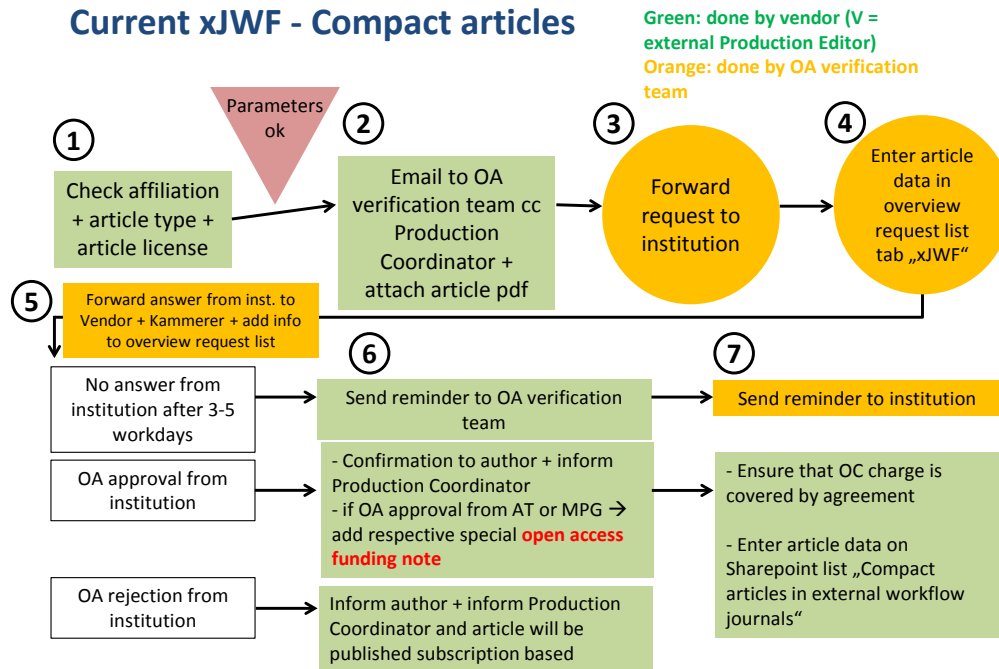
Current xJWF - Compact articles

Green: done by vendor (V = external Production Editor)
Orange: done by OA verification team

Parameters ok

1
Check affiliation + article type + article license

2
Email to OA verification team cc Production Coordinator + attach article pdf

3
Forward request to institution

4
Enter article data in overview request list tab „xJWF“

5
Forward answer from inst. to Vendor + Kammerer + add info to overview request list

No answer from institution after 3-5 workdays

6
Send reminder to OA verification team

7
Send reminder to institution

OA approval from institution

- Confirmation to author + inform Production Coordinator
- if OA approval from AT or MPG → add respective special open access funding note

- Ensure that OC charge is covered by agreement

- Enter article data on Sharepoint list „Compact articles in external workflow journals“

OA rejection from institution

Inform author + inform Production Coordinator and article will be published subscription based